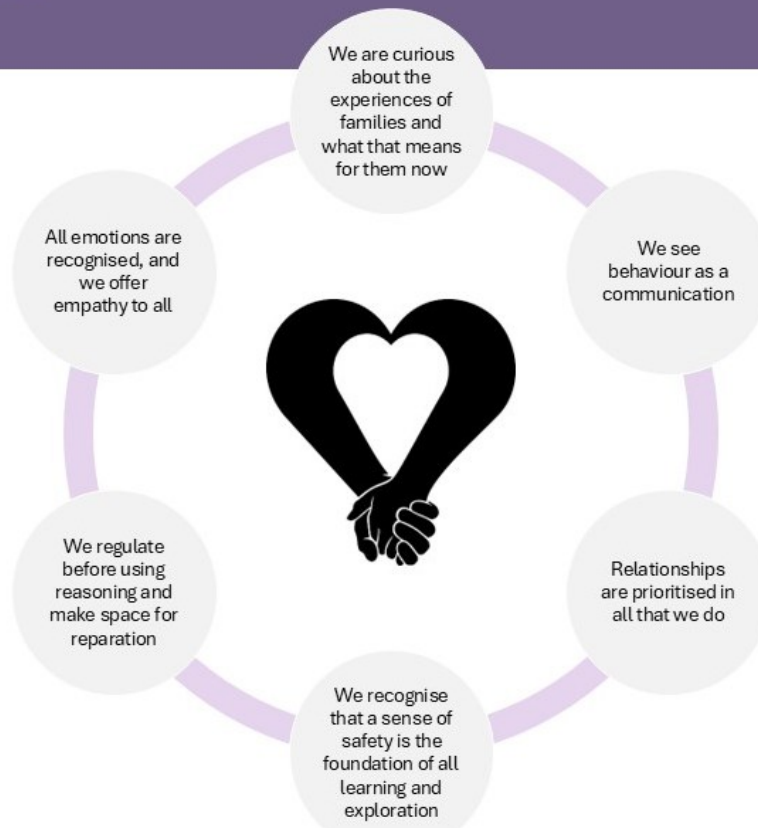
We are curious about the experiences of families and what that means for them now

We see behaviour as a communication

Relationships are prioritised in all that we do

We recognise that a sense of safety is the foundation of all learning and exploration

We regulate before using reasoning and make space for reparation

All emotions are recognised, and we offer empathy to all